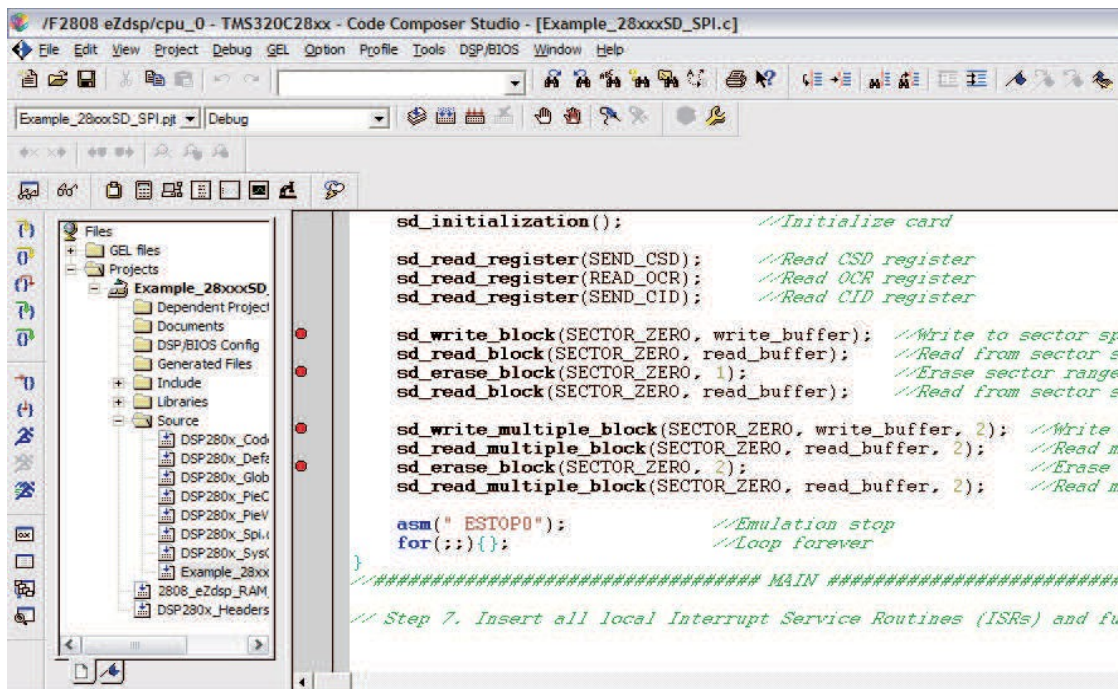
/F2808 eZdsp/cpu_0 - TMS320C28xx - Code Composer Studio - [Example_28xxxSD_SPI.c]

File Edit View Project Debug GEL Option Profile Tools DSP/BIOS Window Help

Example_28xxxSD_SPI.pjt Debug

Files
GEL files
Projects
Example_28xxxSD_
Dependent Project
Documents
DSP/BIOS Config
Generated Files
Include
Libraries
Source
DSP280x_Cod
DSP280x_Defa
DSP280x_Glob
DSP280x_PieC
DSP280x_PieV
DSP280x_Spi.
DSP280x_Sys
Example_28xx
2808_eZdsp_RAM_
DSP280x_Headers

sd_initialization(); //Initialize card

sd_read_register(SEND_CSD); //Read CSD register
sd_read_register(READ_OCR); //Read OCR register
sd_read_register(SEND_CID); //Read CID register

sd_write_block(SECTOR_ZERO, write_buffer); //Write to sector sp
sd_read_block(SECTOR_ZERO, read_buffer); //Read from sector s
sd_erase_block(SECTOR_ZERO, 1); //Erase sector range
sd_read_block(SECTOR_ZERO, read_buffer); //Read from sector s

sd_write_multiple_block(SECTOR_ZERO, write_buffer, 2); //Write
sd_read_multiple_block(SECTOR_ZERO, read_buffer, 2); //Read m
sd_erase_block(SECTOR_ZERO, 2); //Erase
sd_read_multiple_block(SECTOR_ZERO, read_buffer, 2); //Read m

asm(" ESTOP0"); //Emulation stop
for(;;){}; //Loop forever
}
//################################# MAIN ##########################

// Step 7. Insert all local Interrupt Service Routines (ISRs) and fu